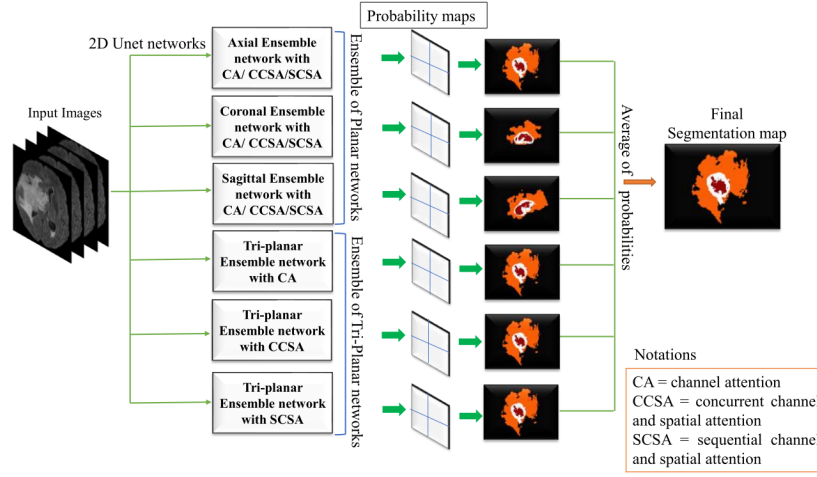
Probability maps

2D Unet networks

Input Images

Axial Ensemble network with CA/ CCSA/SCSA

Coronal Ensemble network with CA/ CCSA/SCSA

Sagittal Ensemble network with CA/ CCSA/SCSA

Ensemble of Planar networks

Tri-planar Ensemble network with CA

Tri-planar Ensemble network with CCSA

Tri-planar Ensemble network with SCSA

Ensemble of Tri-Planar networks

Average of probabilities

Final Segmentation map

Notations

CA = channel attention
CCSA = concurrent channe and spatial attention
SCSA = sequential channe and spatial attention